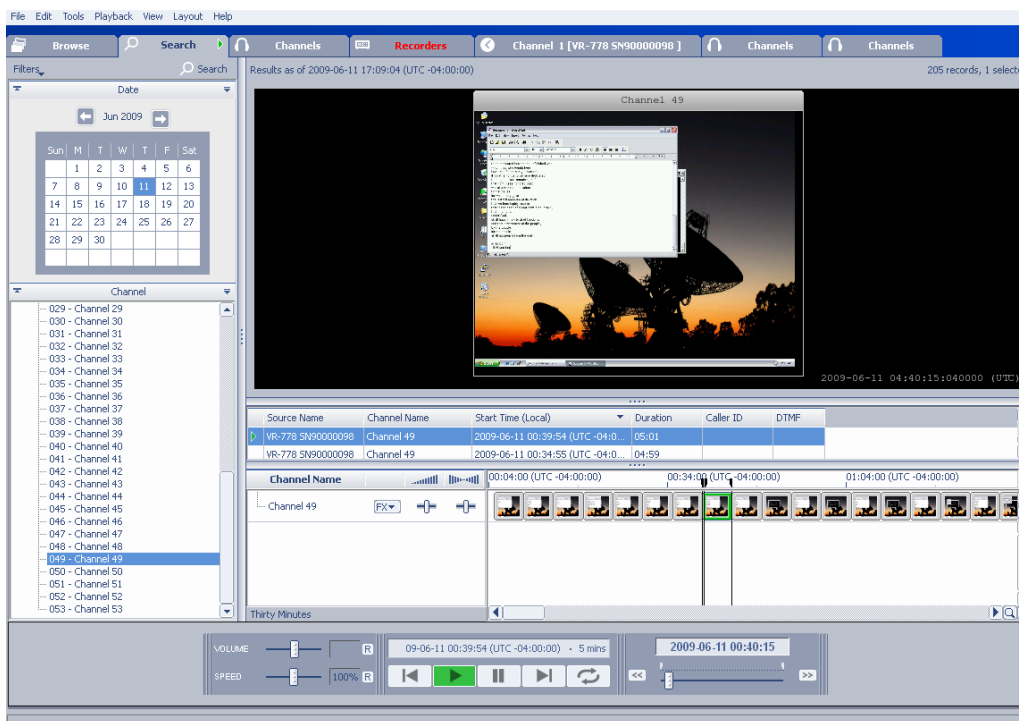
File Edit Tools Playback View Layout Help

Browse | Search | Channels | Recorders | Channel 1 [VR-778 SN90000098 ] | Channels | Channels

Filters | Search

Date

Jun 2009

| Sun | M | T | W | T | F | Sat |
|---|---|---|---|---|---|---|
| | 1 | 2 | 3 | 4 | 5 | 6 |
| 7 | 8 | 9 | 10 | 11 | 12 | 13 |
| 14 | 15 | 16 | 17 | 18 | 19 | 20 |
| 21 | 22 | 23 | 24 | 25 | 26 | 27 |
| 28 | 29 | 30 | | | | |

Channel

029 - Channel 29
030 - Channel 30
031 - Channel 31
032 - Channel 32
033 - Channel 33
034 - Channel 34
035 - Channel 35
036 - Channel 36
037 - Channel 37
038 - Channel 38
039 - Channel 39
040 - Channel 40
041 - Channel 41
042 - Channel 42
043 - Channel 43
044 - Channel 44
045 - Channel 45
046 - Channel 46
047 - Channel 47
048 - Channel 48
049 - Channel 49
050 - Channel 50
051 - Channel 51
052 - Channel 52
053 - Channel 53

Results as of 2009-06-11 17:09:04 (UTC -04:00:00)

205 records, 1 selecte

Channel 49

2009-06-11 04:40:15:040000 (UTC)

| Source Name | Channel Name | Start Time (Local) | Duration | Caller ID | DTMF |
|---|---|---|---|---|---|
| VR-778 SN90000098 | Channel 49 | 2009-06-11 00:39:54 (UTC -04:0... | 05:01 | | |
| VR-778 SN90000098 | Channel 49 | 2009-06-11 00:34:55 (UTC -04:0... | 04:59 | | |

Channel Name

00:04:00 (UTC -04:00:00) 00:34:00 (UTC -04:00:00) 01:04:00 (UTC -04:00:00)

Channel 49 FX

Thirty Minutes

VOLUME R

SPEED 100% R

09-06-11 00:39:54 (UTC -04:00:00) • 5 mins

2009-06-11 00:40:15